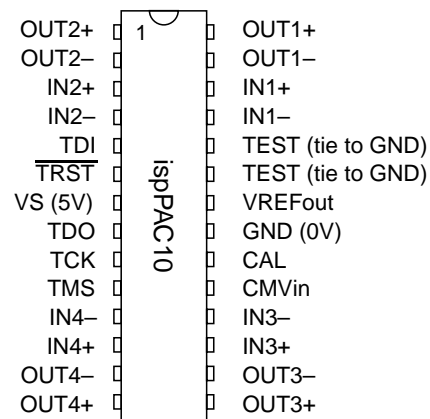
OUT2+
OUT2–
IN2+
IN2–
TDI
$\overline{\text{TRST}}$
VS (5V)
TDO
TCK
TMS
IN4–
IN4+
OUT4–
OUT4+

1

ispPAC10

OUT1+
OUT1–
IN1+
IN1–
TEST (tie to GND)
TEST (tie to GND)
VREFout
GND (0V)
CAL
CMVin
IN3–
IN3+
OUT3–
OUT3+